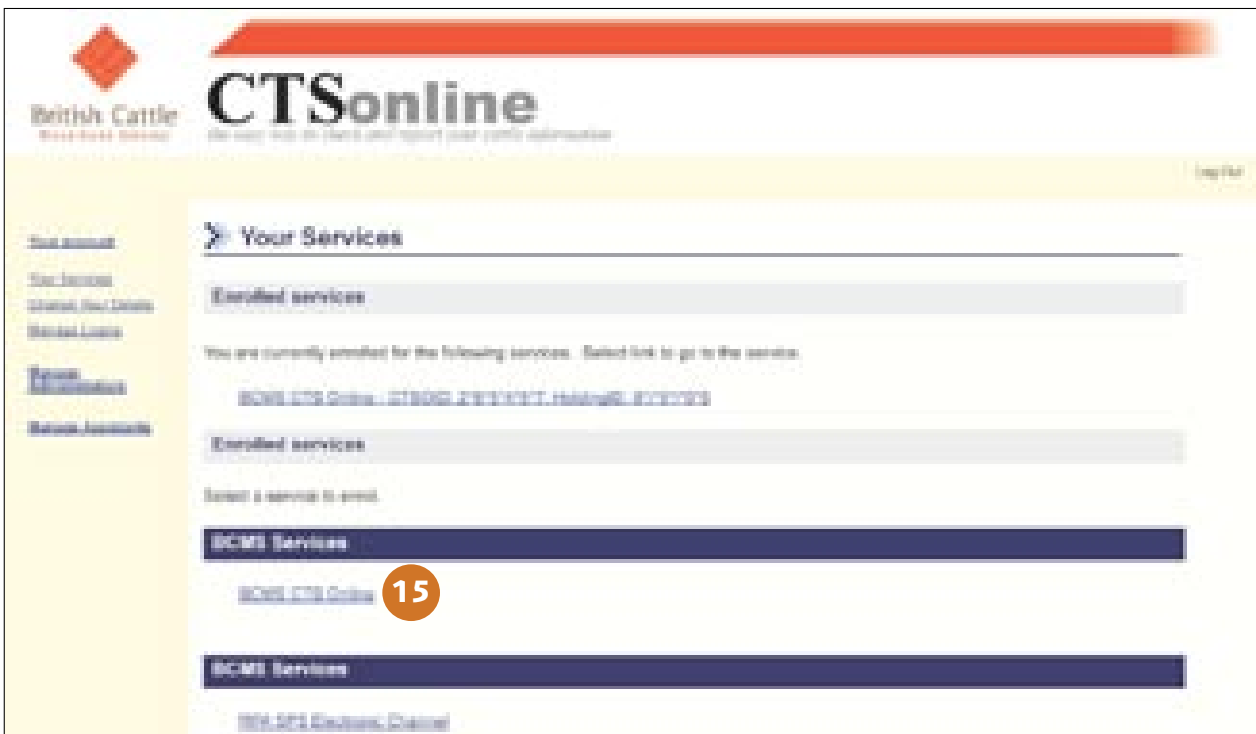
British Cattle
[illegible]

CTSonline
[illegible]

Log Out

Your account
Your Services
Change Your Details
Recent Logins
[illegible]
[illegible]

Your Services

Enrolled services

You are currently enrolled for the following services. Select link to go to the service.

BCMS CTS Online - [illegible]

Enrolled services

Select a service to enrol.

BCMS Services

BCMS CTS Online

15

BCMS Services

RPA SPS Electronic Channel